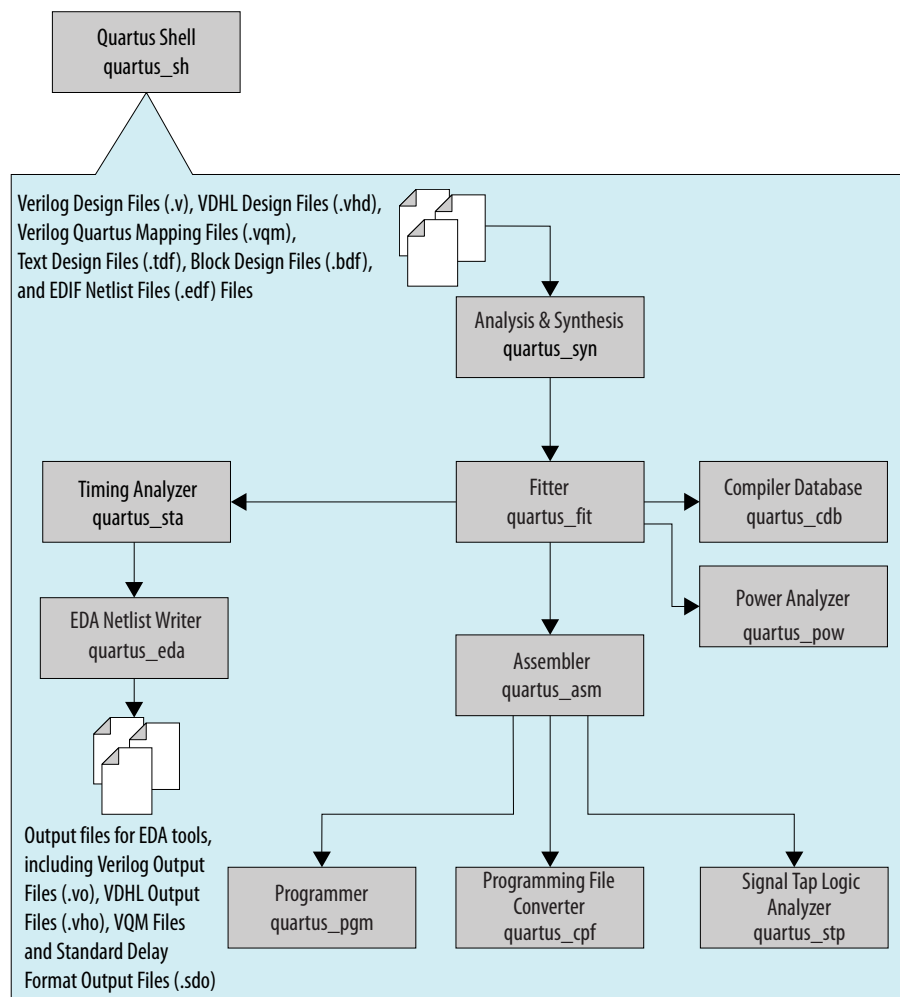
Quartus Shell
quartus_sh

Verilog Design Files (.v), VDHL Design Files (.vhd), Verilog Quartus Mapping Files (.vqm), Text Design Files (.tdf), Block Design Files (.bdf), and EDIF Netlist Files (.edf) Files

Analysis & Synthesis
quartus_syn

Timing Analyzer
quartus_sta

Fitter
quartus_fit

Compiler Database
quartus_cdb

Power Analyzer
quartus_pow

EDA Netlist Writer
quartus_eda

Assembler
quartus_asm

Output files for EDA tools, including Verilog Output Files (.vo), VDHL Output Files (.vho), VQM Files and Standard Delay Format Output Files (.sdo)

Programmer
quartus_pgm

Programming File Converter
quartus_cpf

Signal Tap Logic Analyzer
quartus_stp